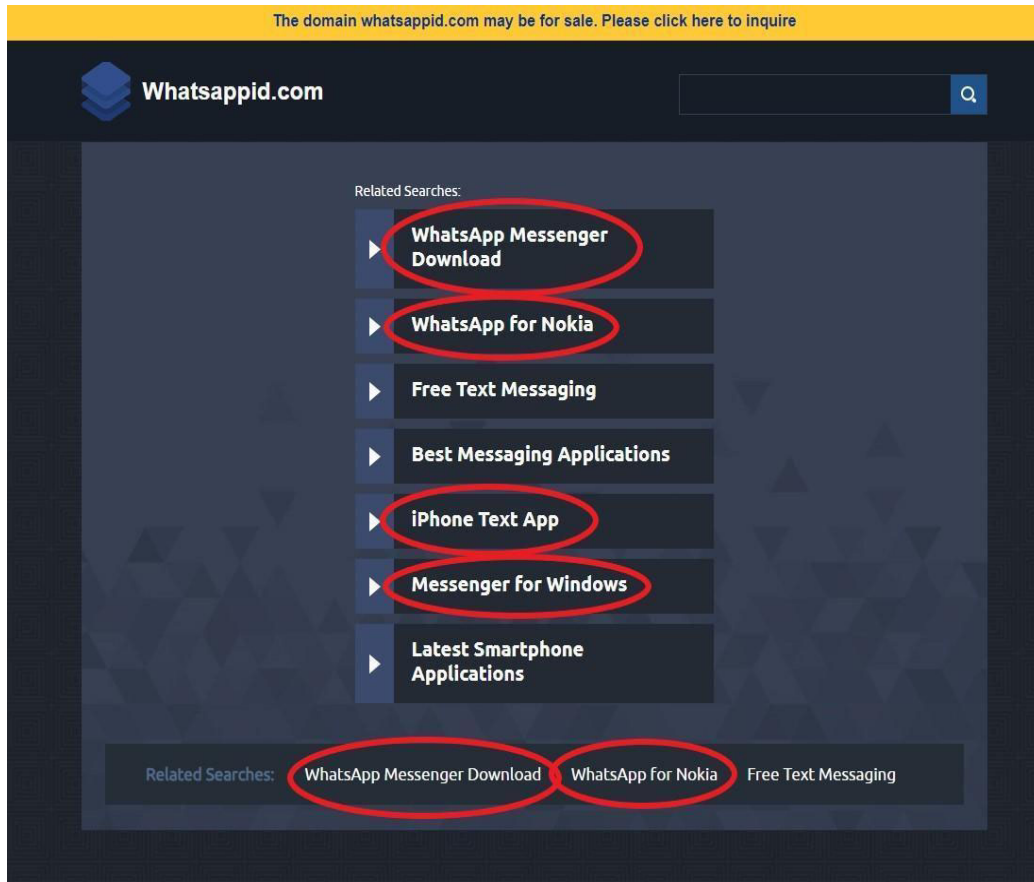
The domain whatsappid.com may be for sale. Please click here to inquire

Whatsappid.com

Related Searches:

WhatsApp Messenger Download

WhatsApp for Nokia

Free Text Messaging

Best Messaging Applications

iPhone Text App

Messenger for Windows

Latest Smartphone Applications

Related Searches: WhatsApp Messenger Download WhatsApp for Nokia Free Text Messaging